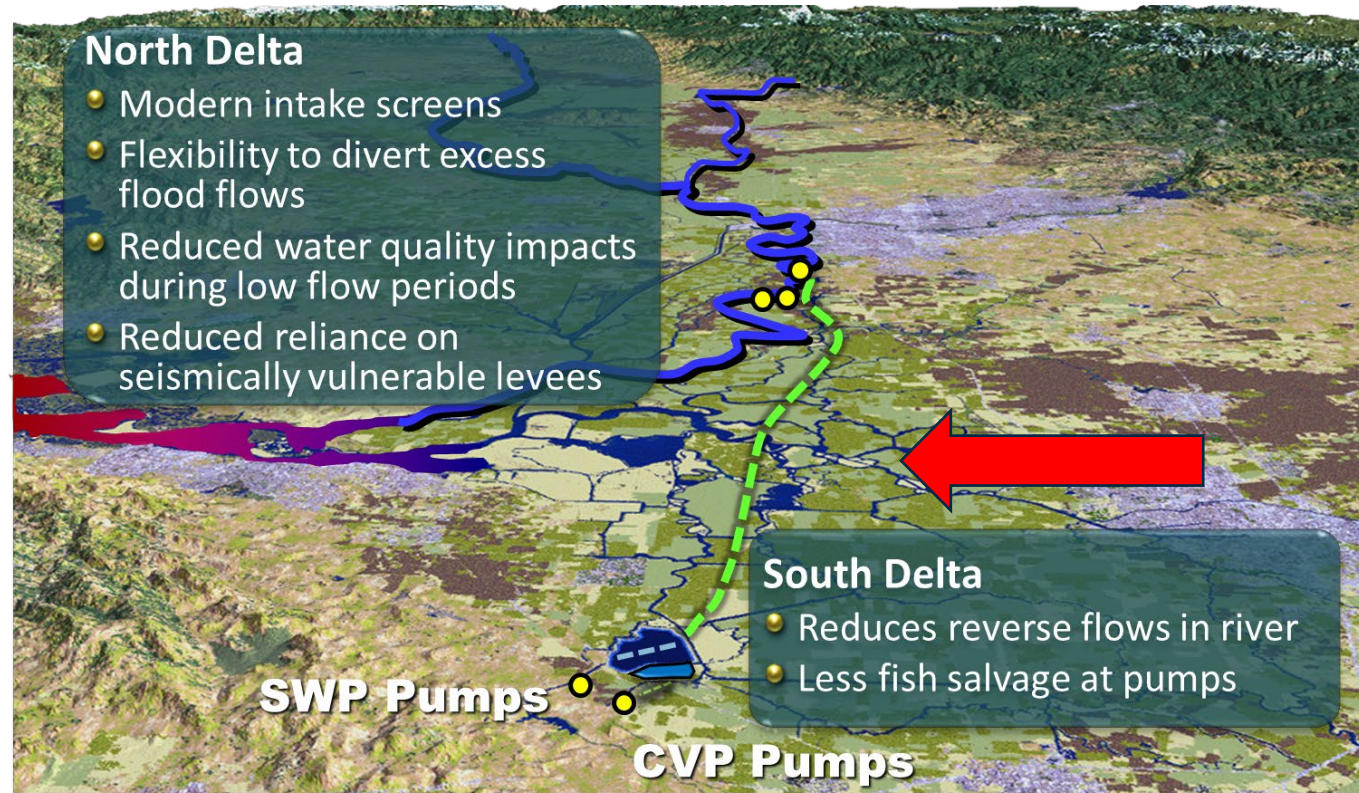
North Delta

- Modern intake screens
- Flexibility to divert excess flood flows
- Reduced water quality impacts during low flow periods
- Reduced reliance on seismically vulnerable levees

South Delta

- Reduces reverse flows in river
- Less fish salvage at pumps

SWP Pumps

CVP Pumps